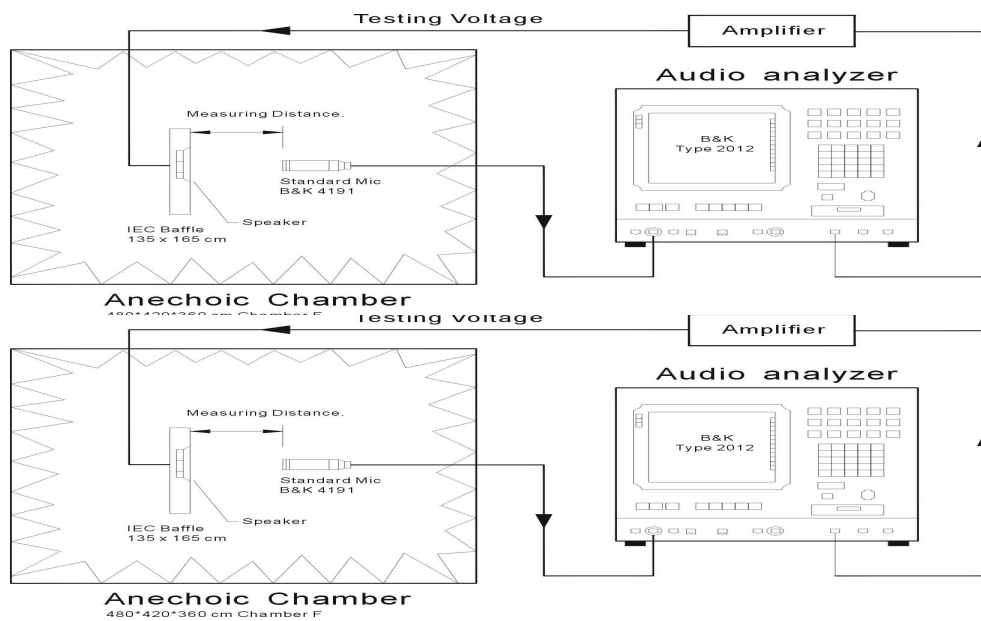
Testing Voltage

Amplifier

Audio analyzer

Measuring Distance.

B&K
Type 2012

Standard Mic
B&K 4191

Speaker

IEC Baffle
135 x 165 cm

Anechoic Chamber
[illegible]

Testing Voltage

Amplifier

Audio analyzer

Measuring Distance.

B&K
Type 2012

Standard Mic
B&K 4191

Speaker

IEC Baffle
135 x 165 cm

Anechoic Chamber
480*420*360 cm Chamber F